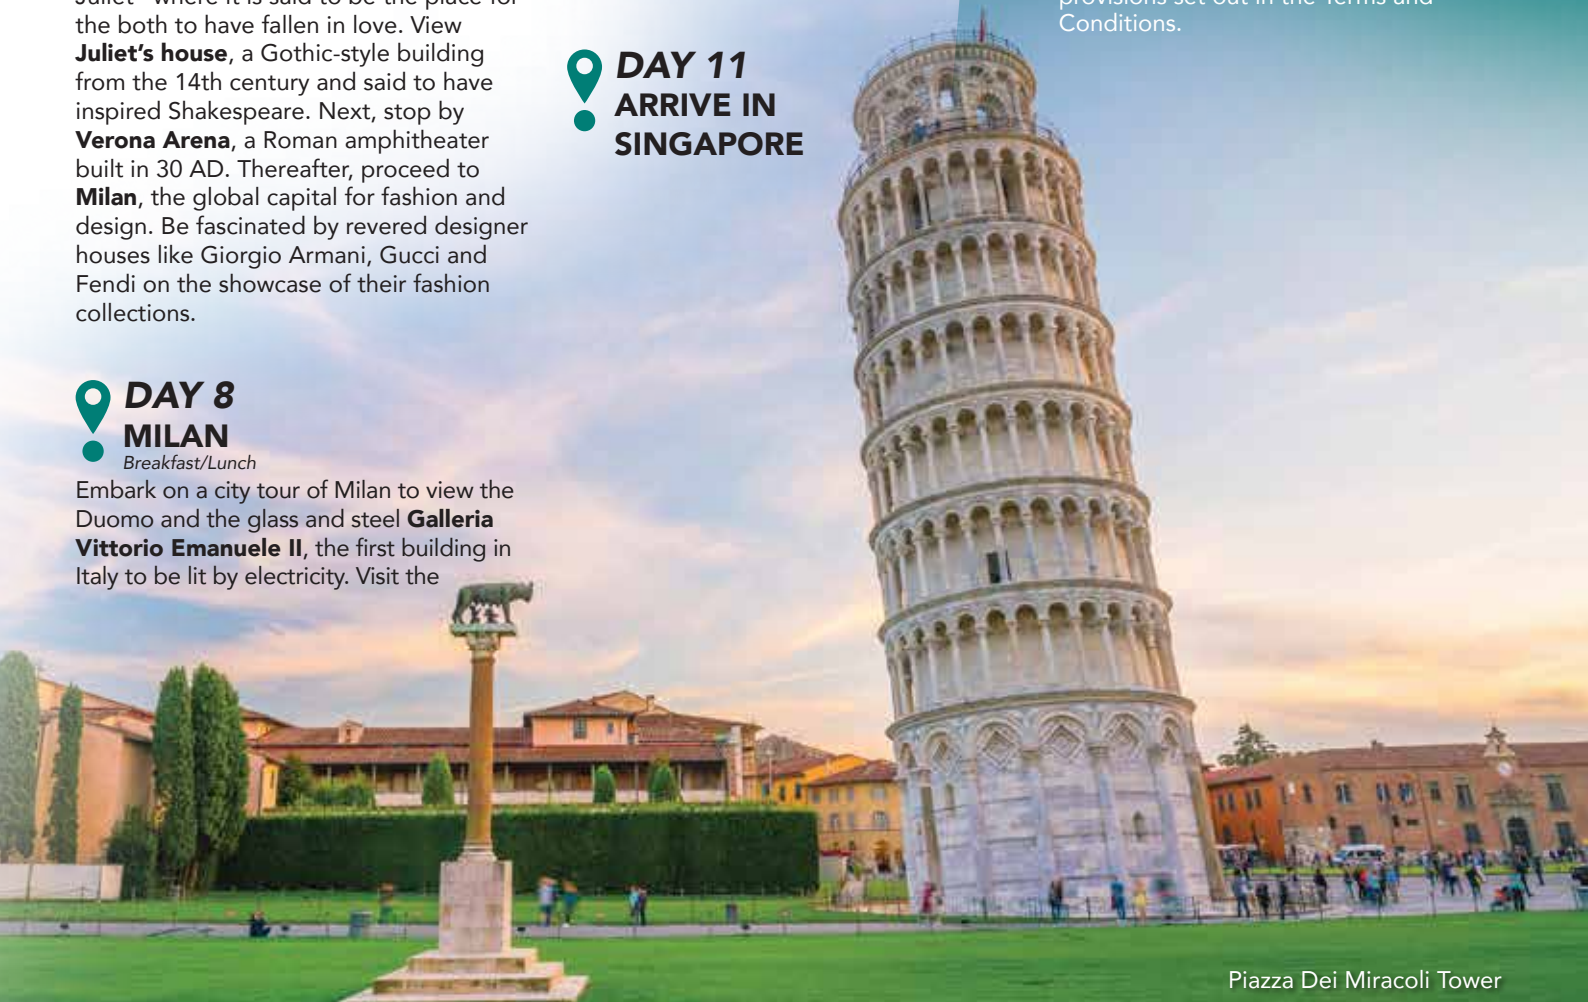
Juliet" where it is said to be the place for the both to have fallen in love. View **Juliet's house**, a Gothic-style building from the 14th century and said to have inspired Shakespeare. Next, stop by **Verona Arena**, a Roman amphitheater built in 30 AD. Thereafter, proceed to **Milan**, the global capital for fashion and design. Be fascinated by revered designer houses like Giorgio Armani, Gucci and Fendi on the showcase of their fashion collections.

DAY 8
MILAN
Breakfast/Lunch
Embark on a city tour of Milan to view the Duomo and the glass and steel **Galleria Vittorio Emanuele II**, the first building in Italy to be lit by electricity. Visit the

DAY 11
ARRIVE IN SINGAPORE

provisions set out in the Terms and Conditions.

Piazza Dei Miracoli Tower